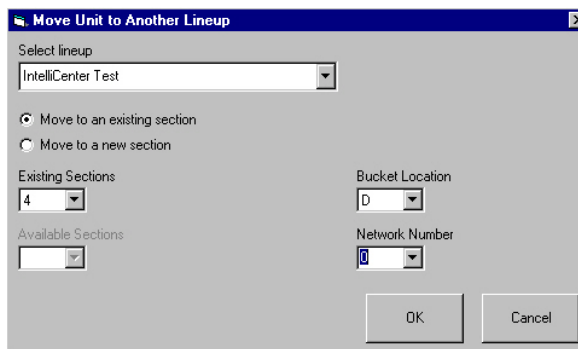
Move Unit to Another Lineup

Select lineup

IntelliCenter Test

Move to an existing section

Move to a new section

Existing Sections

4

Bucket Location

D

Available Sections

Network Number

0

OK

Cancel